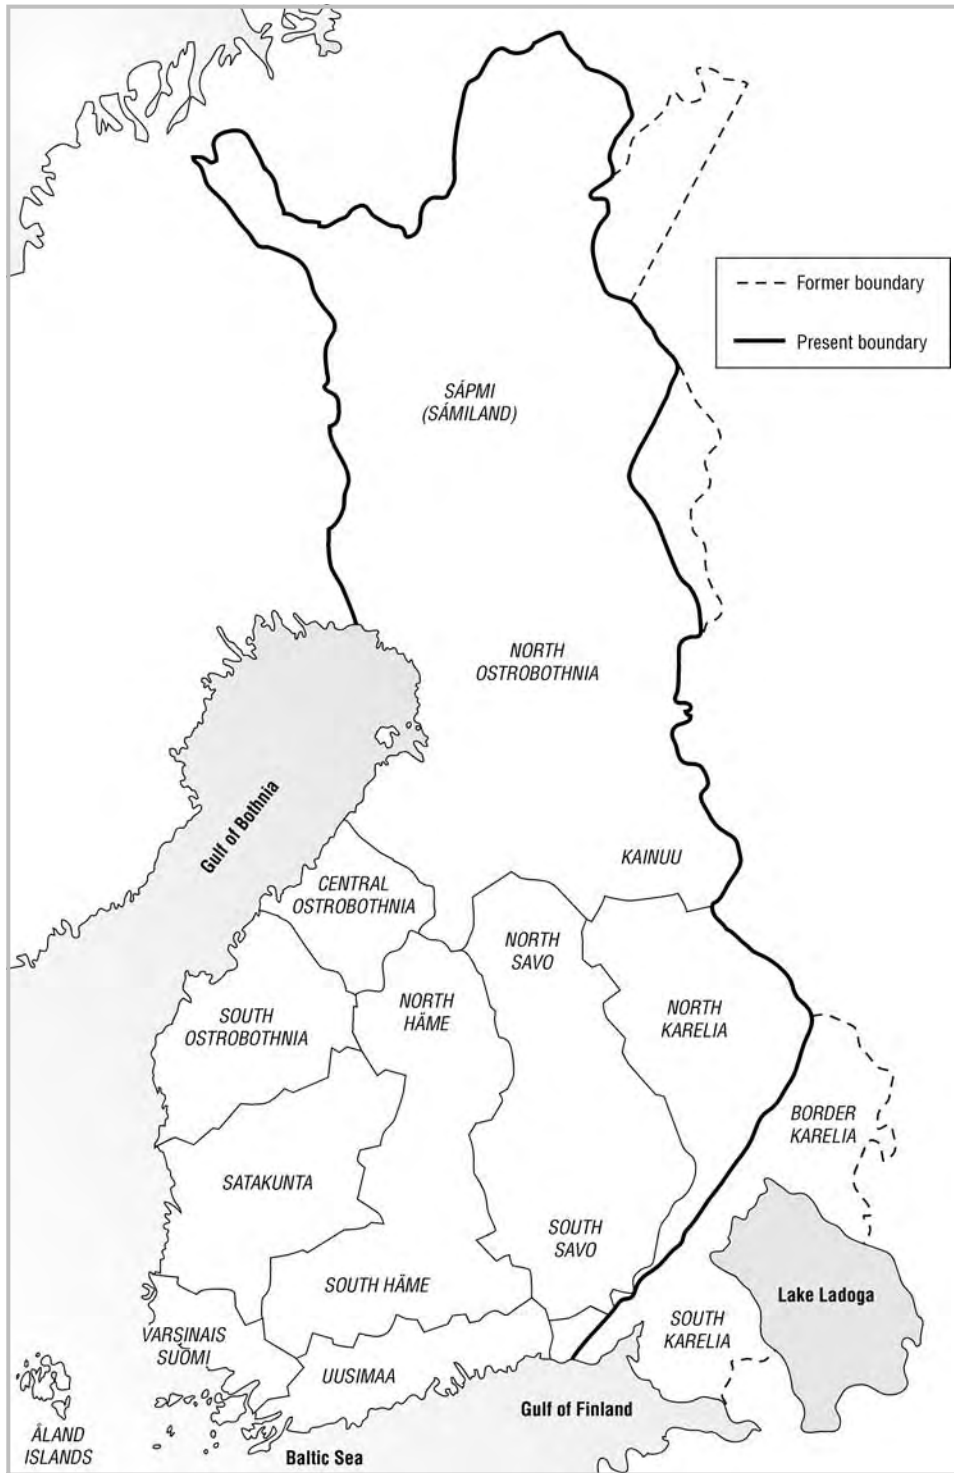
Former boundary
Present boundary

SÁPMI
(SÁMILAND)

NORTH
OSTROBOTHNIA

Gulf of Bothnia

KAINUU

CENTRAL
OSTROBOTHNIA

NORTH
SAVO

NORTH
HÄME

NORTH
KARELIA

SOUTH
OSTROBOTHNIA

BORDER
KARELIA

SATAKUNTA

SOUTH
SAVO

SOUTH HÄME

Lake Ladoga

SOUTH
KARELIA

VARSINAIS
SUOMI

UUSIMAA

Gulf of Finland

ÅLAND
ISLANDS

Baltic Sea